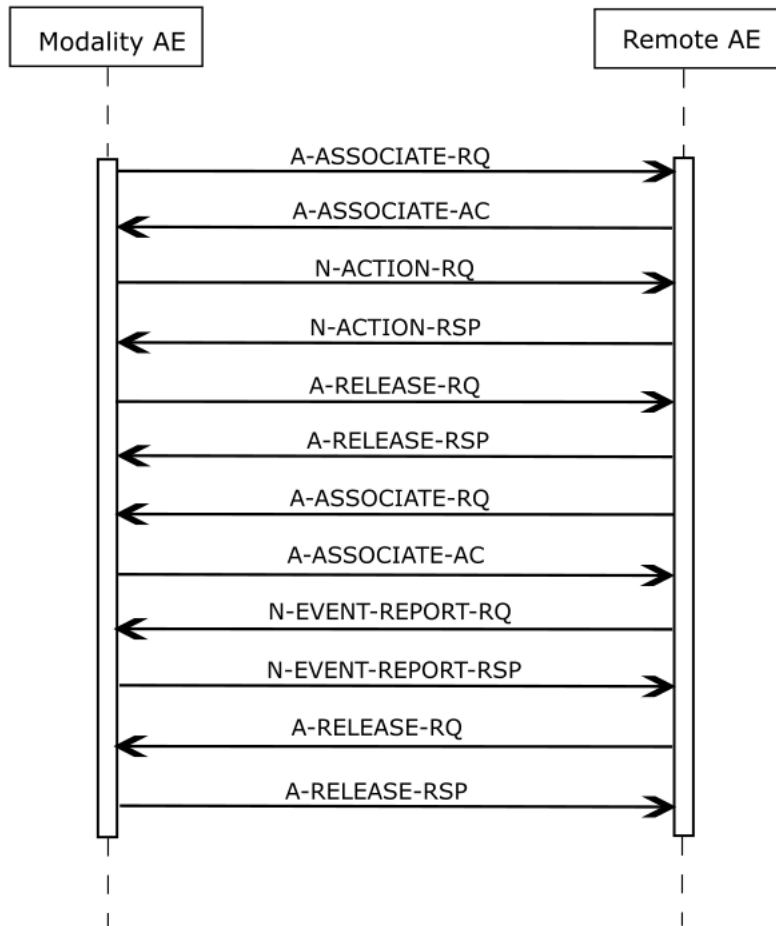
Modality AE

Remote AE

A-ASSOCIATE-RQ

A-ASSOCIATE-AC

N-ACTION-RQ

N-ACTION-RSP

A-RELEASE-RQ

A-RELEASE-RSP

A-ASSOCIATE-RQ

A-ASSOCIATE-AC

N-EVENT-REPORT-RQ

N-EVENT-REPORT-RSP

A-RELEASE-RQ

A-RELEASE-RSP